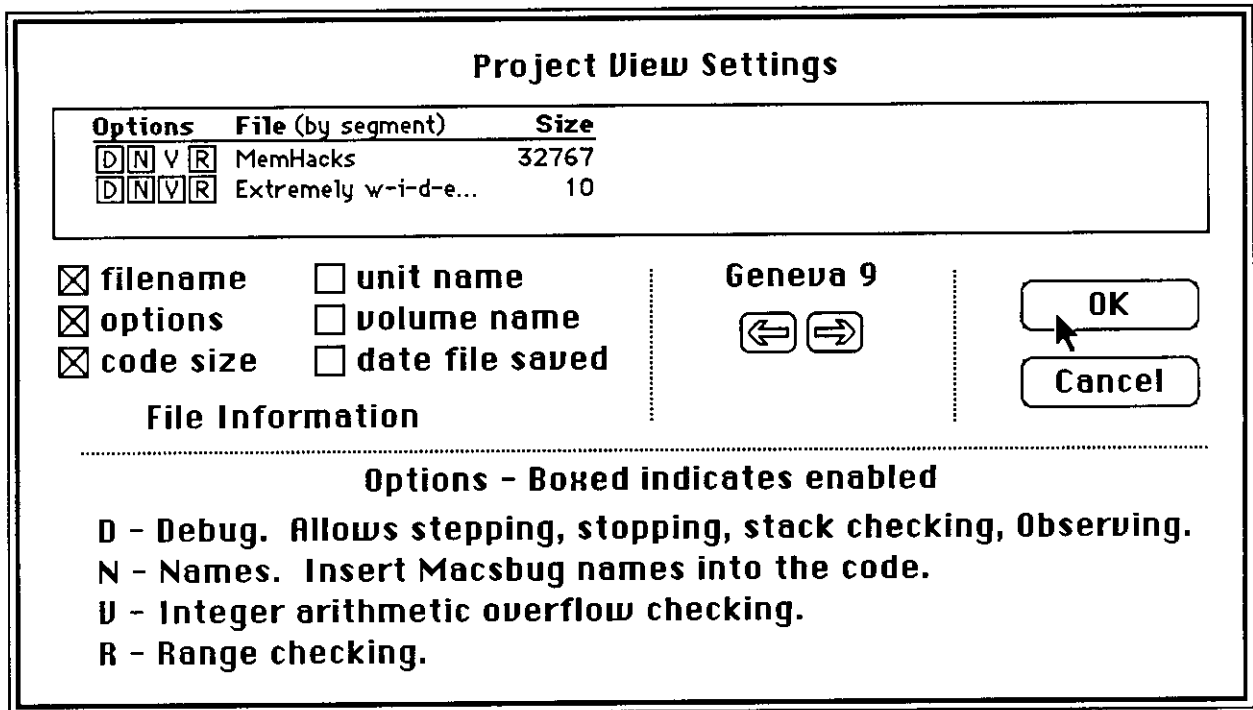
Project View Settings

| Options | File (by segment) | Size |
|---|---|---|
| D N V R | MemHacks | 32767 |
| D N V R | Extremely w-i-d-e... | 10 |

☒ filename
☒ options
☒ code size

☐ unit name
☐ volume name
☐ date file saved

File Information

Geneva 9

OK

Cancel

Options - Boxed indicates enabled

D - Debug. Allows stepping, stopping, stack checking, Observing.

N - Names. Insert Macsbug names into the code.

V - Integer arithmetic overflow checking.

R - Range checking.